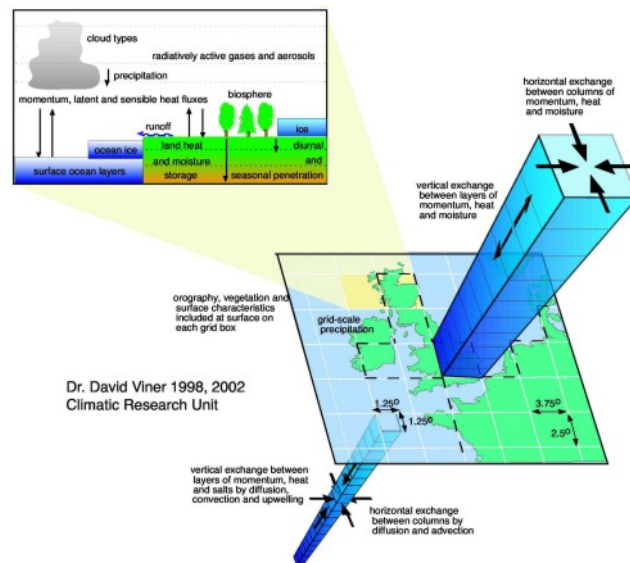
cloud types

radiatively active gases and aerosols

precipitation

momentum, latent and sensible heat fluxes

biosphere

runoff

ice

ocean ice

land heat

diurnal

and moisture

and

surface ocean layers

storage

seasonal penetration

horizontal exchange between columns of momentum, heat and moisture

vertical exchange between layers of momentum, heat and moisture

orography, vegetation and surface characteristics included at surface on each grid box

grid-scale precipitation

Dr. David Viner 1998, 2002
Climatic Research Unit

$1.25^o$

$1.25^o$

$3.75^o$

$2.5^o$

vertical exchange between layers of momentum, heat and salts by diffusion, convection and upwelling

horizontal exchange between columns by diffusion and advection